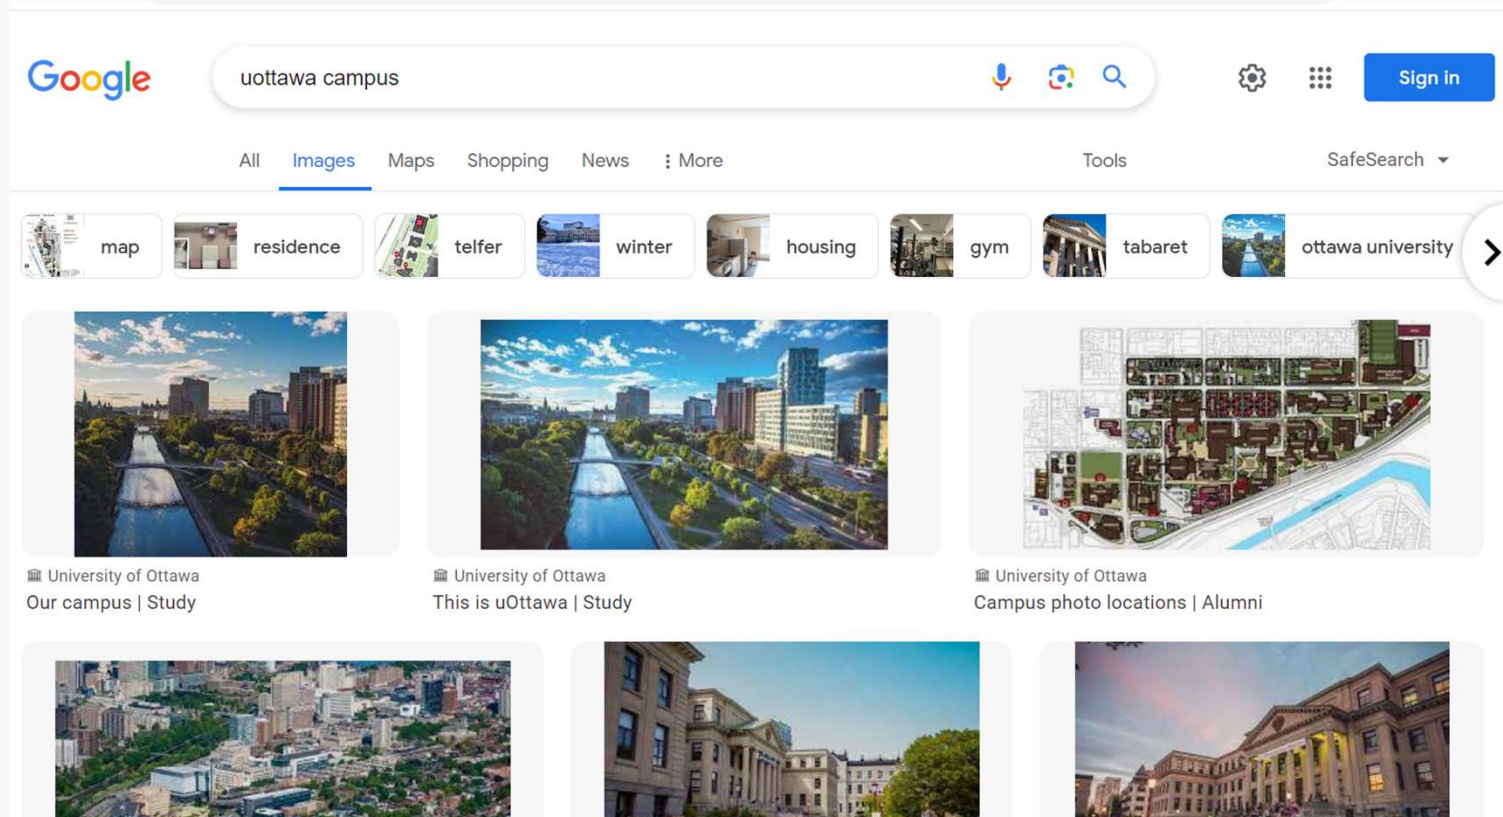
Google

uottawa campus

Sign in

All Images Maps Shopping News ⋮ More Tools SafeSearch

map residence telfer winter housing gym tabaret ottawa university

University of Ottawa
Our campus | Study

University of Ottawa
This is uOttawa | Study

University of Ottawa
Campus photo locations | Alumni